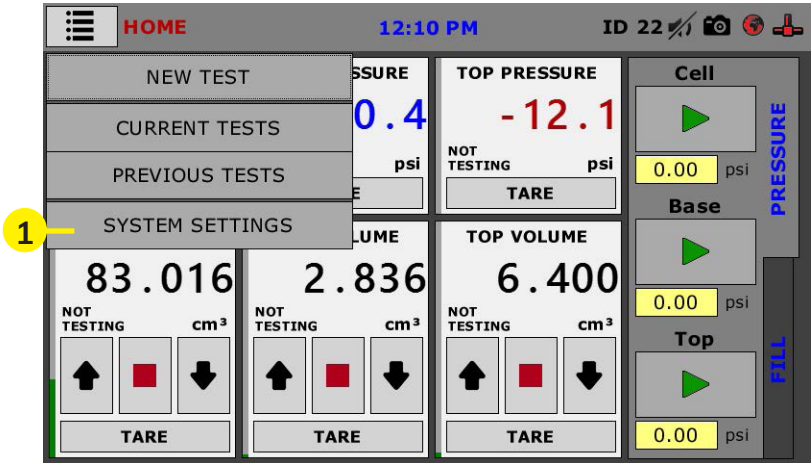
HOME 12:10 PM ID 22

NEW TEST

CURRENT TESTS

PREVIOUS TESTS

1 SYSTEM SETTINGS

SSURE
0.4
psi
E

TOP PRESSURE
-12.1
NOT TESTING psi
TARE

Cell
0.00 psi
Base
0.00 psi
Top
0.00 psi

PRESSURE
FILL

83.016
NOT TESTING cm³
TARE

LUME
2.836
NOT TESTING cm³
TARE

TOP VOLUME
6.400
NOT TESTING cm³
TARE